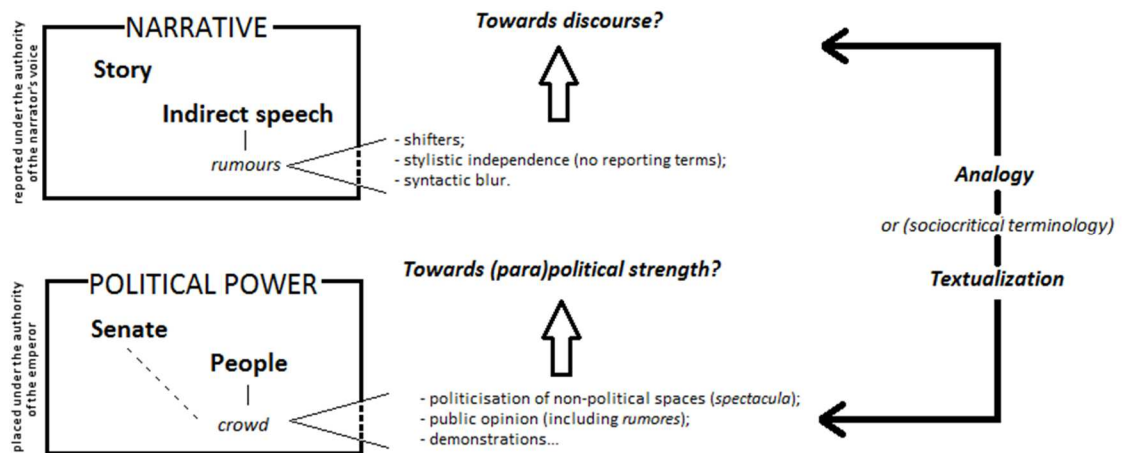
reported under the authority of the narrator's voice

NARRATIVE

Story

Indirect speech

rumours

Towards discourse?

- shifters;
- stylistic independence (no reporting terms);
- syntactic blur.

Analogy

or (sociocritical terminology)

Textualization

placed under the authority of the emperor

POLITICAL POWER

Senate

People

crowd

Towards (para)political strength?

- politicisation of non-political spaces (spectacula);
- public opinion (including rumores);
- demonstrations...